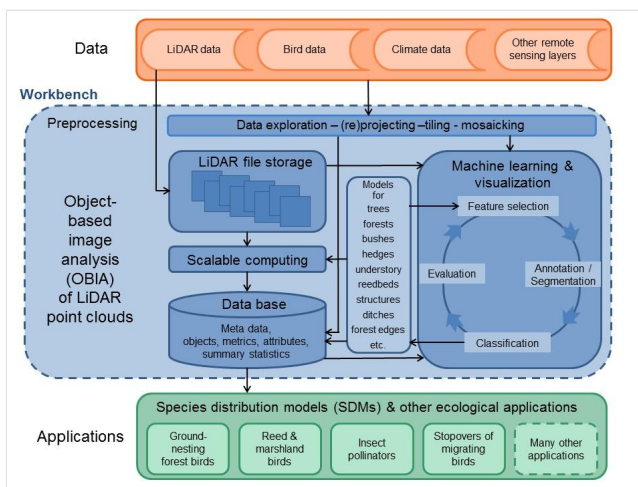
Data

LiDAR data

Bird data

Climate data

Other remote sensing layers

Workbench

Preprocessing

Data exploration – (re)projecting –tiling - mosaicking

Object-based image analysis (OBIA) of LiDAR point clouds

LiDAR file storage

Scalable computing

Data base

Meta data, objects, metrics, attributes, summary statistics

Models for trees forests bushes hedges understory reedbeds structures ditches forest edges etc.

Machine learning & visualization

Feature selection

Evaluation

Annotation / Segmentation

Classification

Applications

Species distribution models (SDMs) & other ecological applications

Ground-nesting forest birds

Reed & marshland birds

Insect pollinators

Stopovers of migrating birds

Many other applications